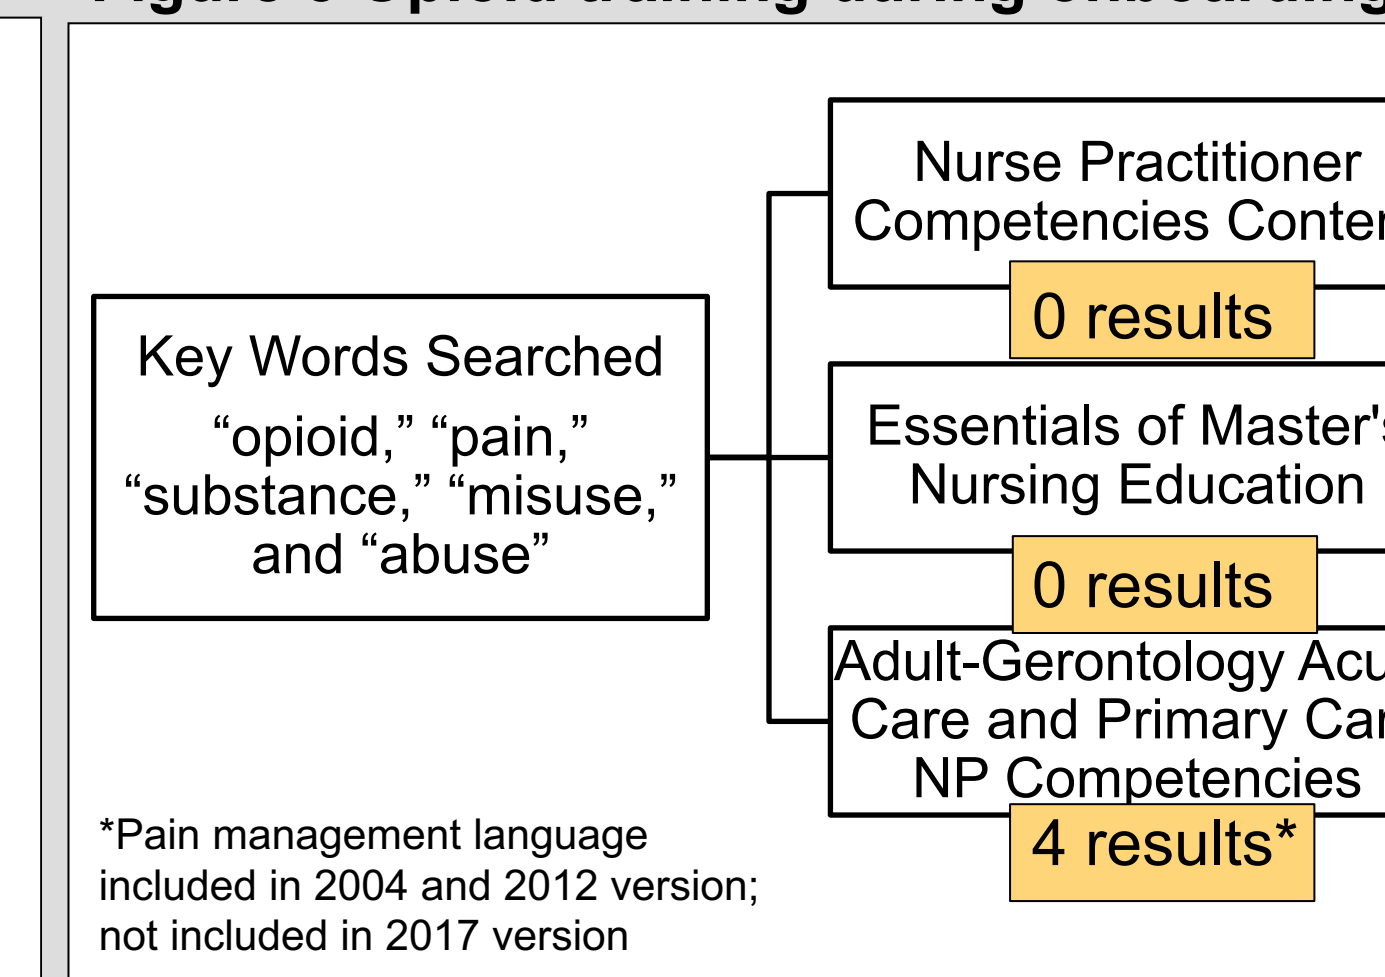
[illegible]

Key Words Searched

"opioid," "pain," "substance," "misuse," and "abuse"

Nurse Practitioner Competencies Conte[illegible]

0 results

Essentials of Master'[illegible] Nursing Education

0 results

Adult-Gerontology Acu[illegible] Care and Primary Ca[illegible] NP Competencies

4 results*

*Pain management language included in 2004 and 2012 version; not included in 2017 version